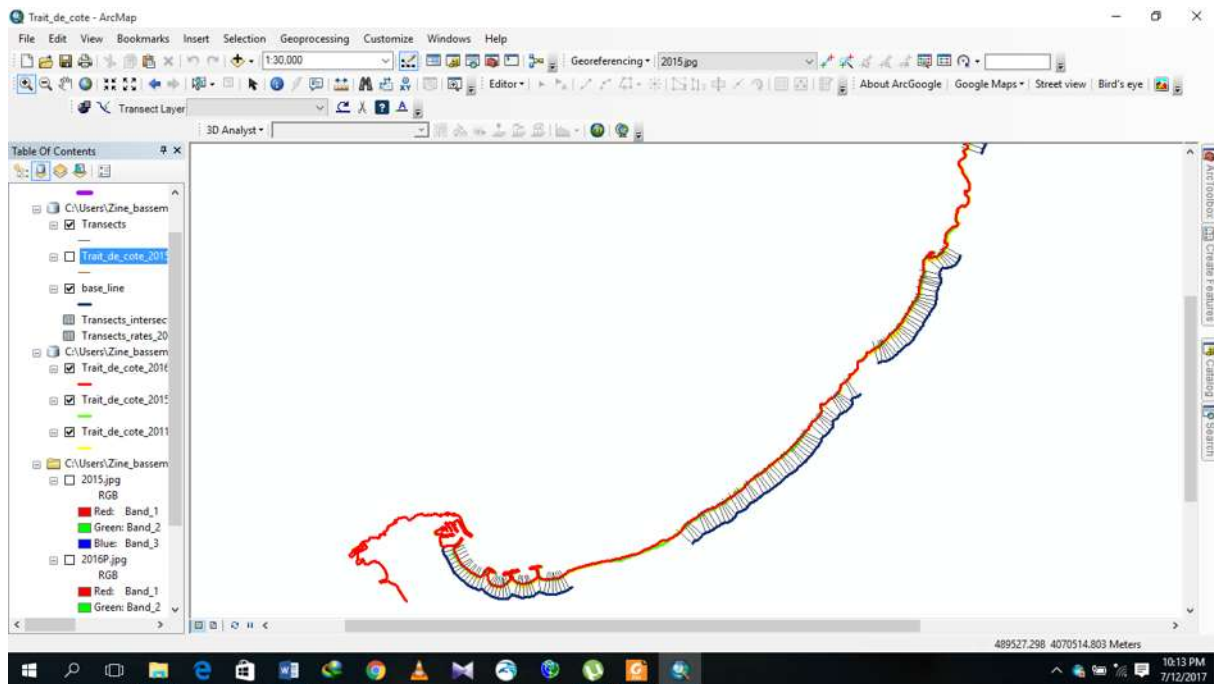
Trait_de_cote - ArcMap

File Edit View Bookmarks Insert Selection Geoprocessing Customize Windows Help

1:30,000

Georeferencing ▾ 2015.jpg

Editor ▾

About ArcGoogle | Google Maps ▾ | Street view | Bird's eye

Transect Layer

3D Analyst ▾

Table Of Contents

C:\Users\Zine_bassem
Transects
Trait_de_cote_2015
base_line
Transects_intersec
Transects_rates_20
C:\Users\Zine_bassem
Trait_de_cote_2016
Trait_de_cote_2015
Trait_de_cote_2011
C:\Users\Zine_bassem
2015.jpg
RGB
Red: Band_1
Green: Band_2
Blue: Band_3
2016P.jpg
RGB
Red: Band_1
Green: Band_2

ArcToolbox
Create Features
Catalog
Search

489527.298 4070514.803 Meters

10:13 PM
7/12/2017